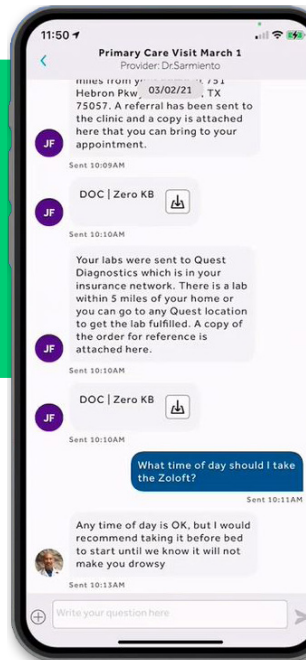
11:50

Primary Care Visit March 1
Provider: Dr.Sarmiento

03/02/21

miles from y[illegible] 751 Hebron Pkw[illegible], TX 75057. A referral has been sent to the clinic and a copy is attached here that you can bring to your appointment.

JF

Sent 10:09AM

DOC | Zero KB

JF

Sent 10:10AM

Your labs were sent to Quest Diagnostics which is in your insurance network. There is a lab within 5 miles of your home or you can go to any Quest location to get the lab fulfilled. A copy of the order for reference is attached here.

JF

Sent 10:10AM

DOC | Zero KB

JF

Sent 10:10AM

What time of day should I take the Zoloft?

Sent 10:11AM

Any time of day is OK, but I would recommend taking it before bed to start until we know it will not make you drowsy

Sent 10:13AM

Write your question here